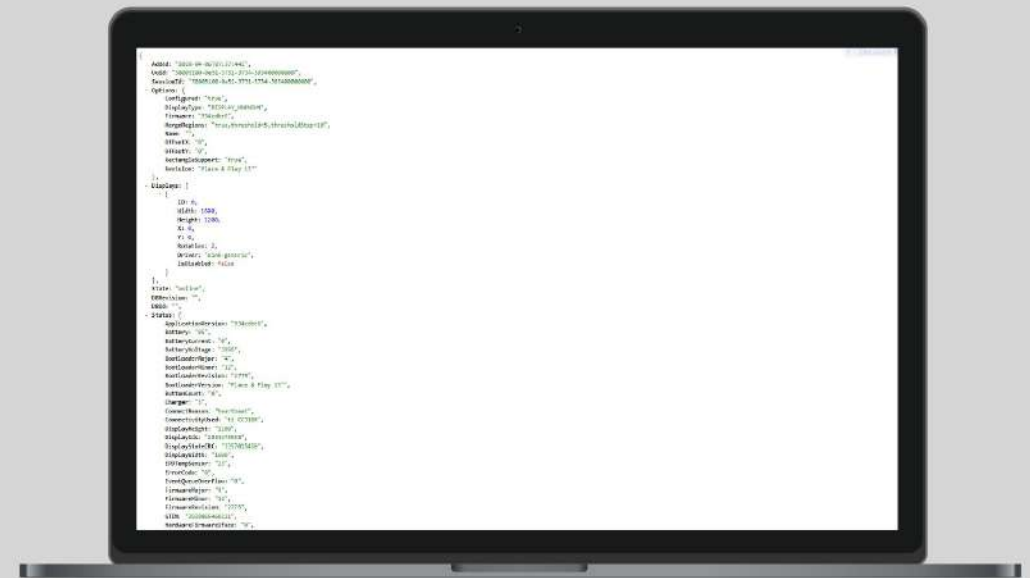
{
AddId: "2019-09-06T15:37:44Z",
UsbD: "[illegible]",
DeviceID: "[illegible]",
- Options: {
Configured: "true",
DisplayType: "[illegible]",
Firmware: "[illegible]",
MergeRegions: "true,threshold=5,thresholdStep=10",
Name: "",
OffsetX: "0",
OffsetY: "0",
RectangleSupport: "true",
Revision: "Place & Play 17"
},
- Displays: [
{
ID: 0,
Width: 1600,
Height: 1200,
X: 0,
Y: 0,
Rotation: 2,
Driver: "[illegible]",
IsDisabled: false
}
],
State: "active",
DBRevision: "",
DBGUID: "",
- Status: {
ApplicationVersion: "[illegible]",
Battery: "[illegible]",
BatteryCurrent: "0",
BatteryVoltage: "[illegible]",
BootLoaderMajor: "4",
BootLoaderMinor: "12",
BootLoaderRevision: "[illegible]",
BootLoaderVersion: "Place & Play 17",
ButtonCount: "6",
Charger: "1",
ConnectReason: "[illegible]",
ConnectivityUsed: "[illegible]",
DisplayHeight: "1200",
DisplayUID: "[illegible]",
DisplayStateCRC: "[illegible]",
DisplayWidth: "1600",
EPDTempSensor: "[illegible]",
ErrorCode: "0",
EventQueueOverflow: "0",
FirmwareMajor: "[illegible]",
FirmwareMinor: "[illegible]",
FirmwareRevision: "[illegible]",
GTIN: "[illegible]",
HardwareFirmwareIface: "0",